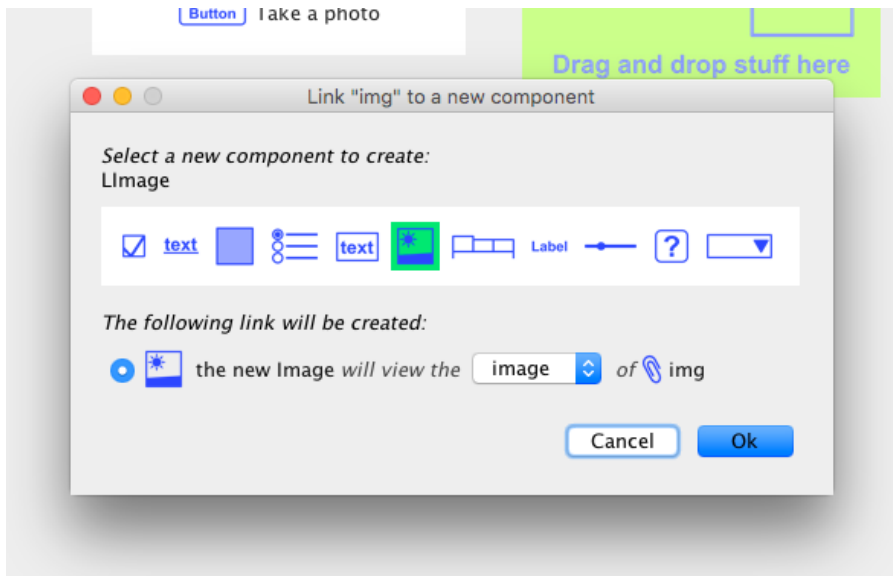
Button Take a photo

Drag and drop stuff here

Link "img" to a new component

Select a new component to create:
LImage

text text Label ?

The following link will be created:

the new Image will view the image of img

Cancel Ok